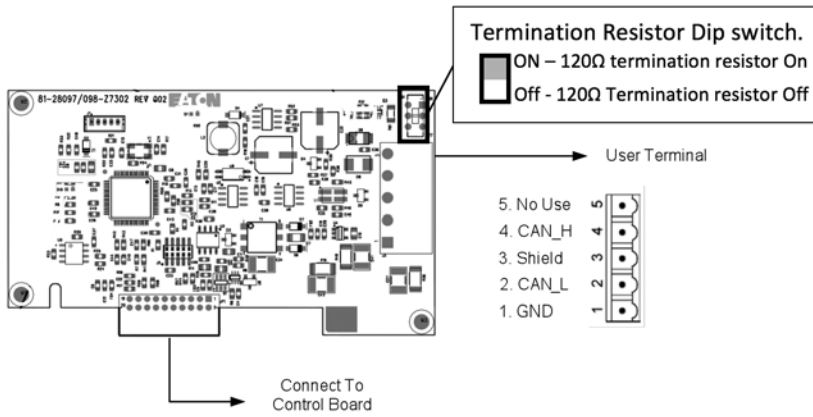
Termination Resistor Dip switch.
ON – 120Ω termination resistor On
Off - 120Ω Termination resistor Off

81-28097/098-27302 REV 002 EATON

User Terminal

5. No Use 5
4. CAN_H 4
3. Shield 3
2. CAN_L 2
1. GND 1

Connect To Control Board